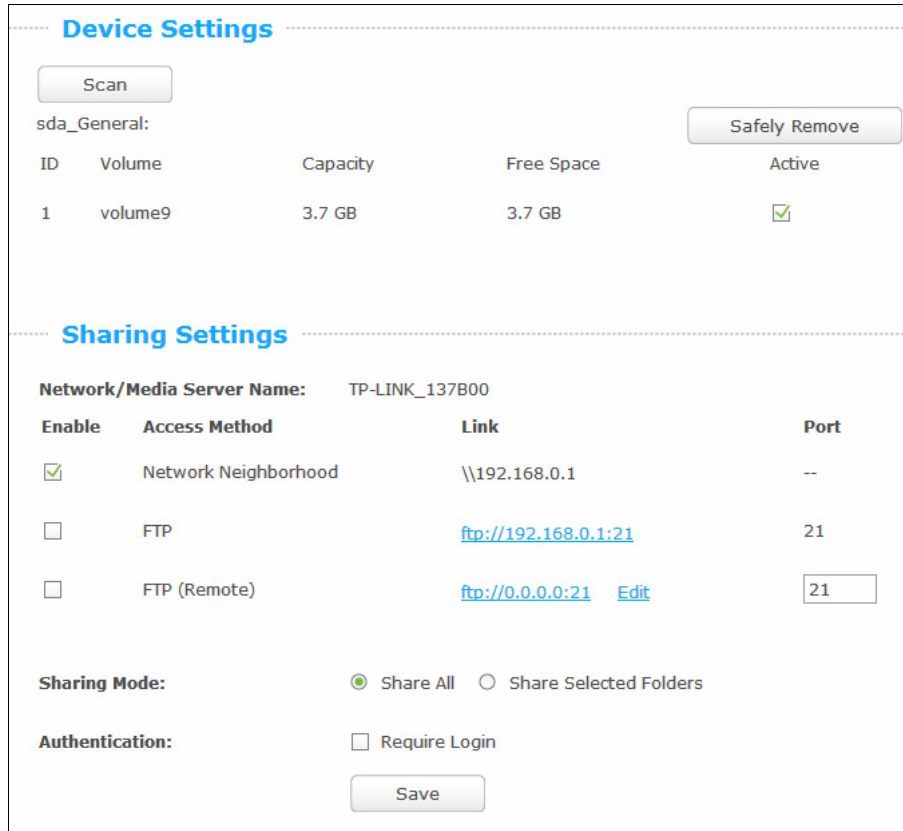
Device Settings

Scan

sda_General:

Safely Remove

| ID | Volume | Capacity | Free Space | Active |
|---|---|---|---|---|
| 1 | volume9 | 3.7 GB | 3.7 GB | ☑ |

Sharing Settings

Network/Media Server Name: TP-LINK_137B00

| Enable | Access Method | Link | Port |
|---|---|---|---|
| ☑ | Network Neighborhood | \\192.168.0.1 | -- |
| ☐ | FTP | ftp://192.168.0.1:21 | 21 |
| ☐ | FTP (Remote) | ftp://0.0.0.0:21 Edit | 21 |

Sharing Mode: Share All Share Selected Folders

Authentication: Require Login

Save